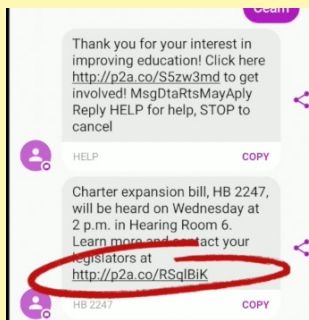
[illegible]

Thank you for your interest in improving education! Click here http://p2a.co/S5zw3md to get involved! MsgDtaRtsMayAply Reply HELP for help, STOP to cancel

HELP

COPY

Charter expansion bill, HB 2247, will be heard on Wednesday at 2 p.m. in Hearing Room 6. Learn more and contact your legislators at http://p2a.co/RSqlBiK

HB 2247

COPY